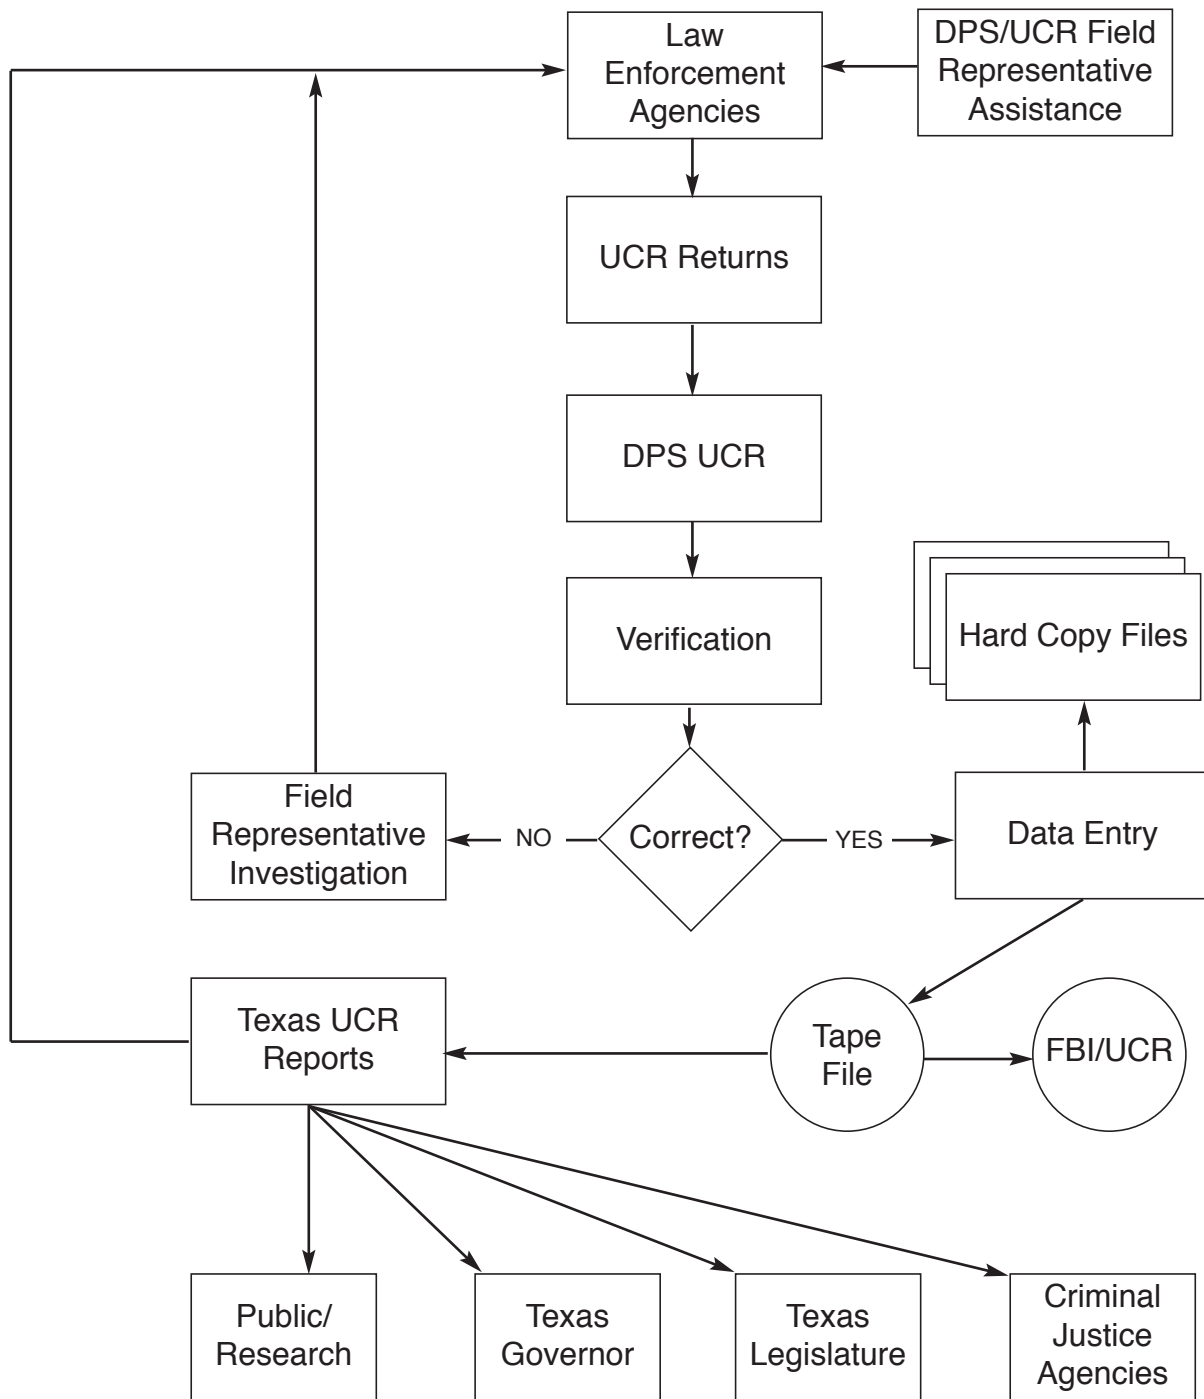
Law Enforcement Agencies

DPS/UCR Field Representative Assistance

UCR Returns

DPS UCR

Verification

Hard Copy Files

Field Representative Investigation

NO

Correct?

YES

Data Entry

Texas UCR Reports

Tape File

FBI/UCR

Public/ Research

Texas Governor

Texas Legislature

Criminal Justice Agencies